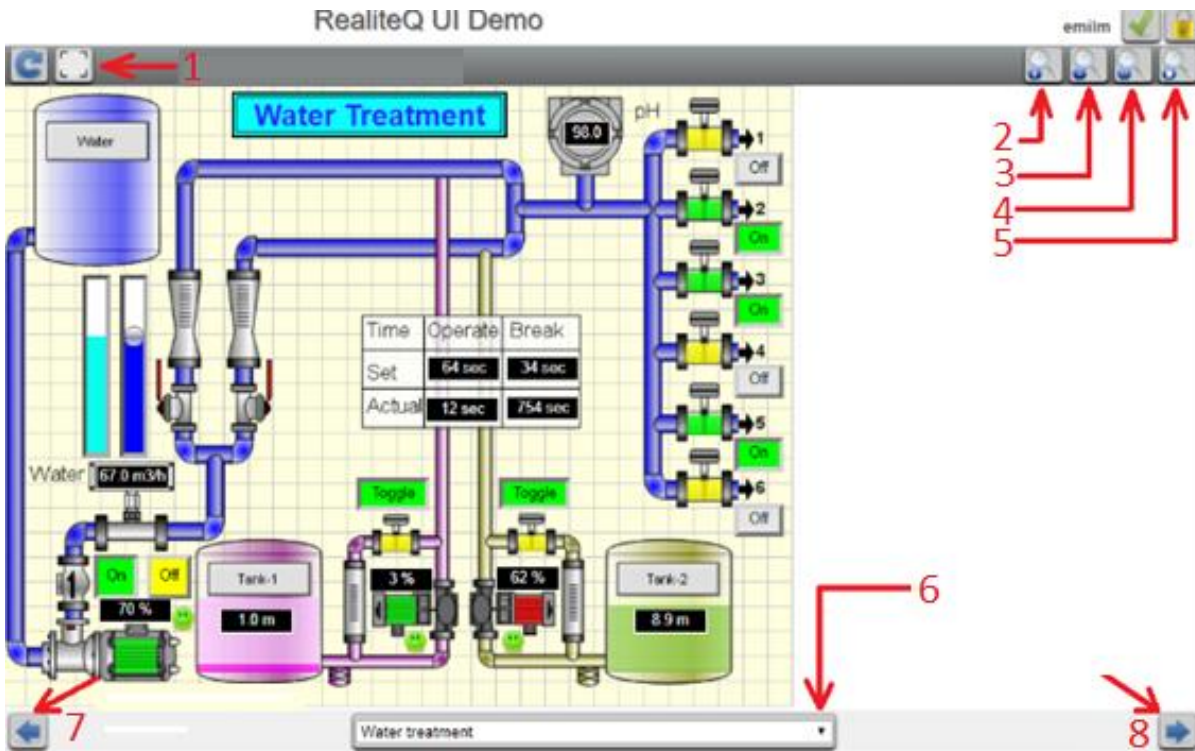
RealiteQ UI Demo

emilm

1

2
3
4
5

Water Treatment

Water

98.0

pH

1
Off
2
On
3
On
4
Off
5
On
6
Off

| Time | Operate | Break |
|---|---|---|
| Set | 64 sec | 34 sec |
| Actual | 12 sec | 754 sec |

Water 67.0 m3/h

Toggle
Toggle

On Off
70 %

Tank-1
1.0 m

3 %
62 %

Tank-2
8.9 m

6

7

Water treatment

8